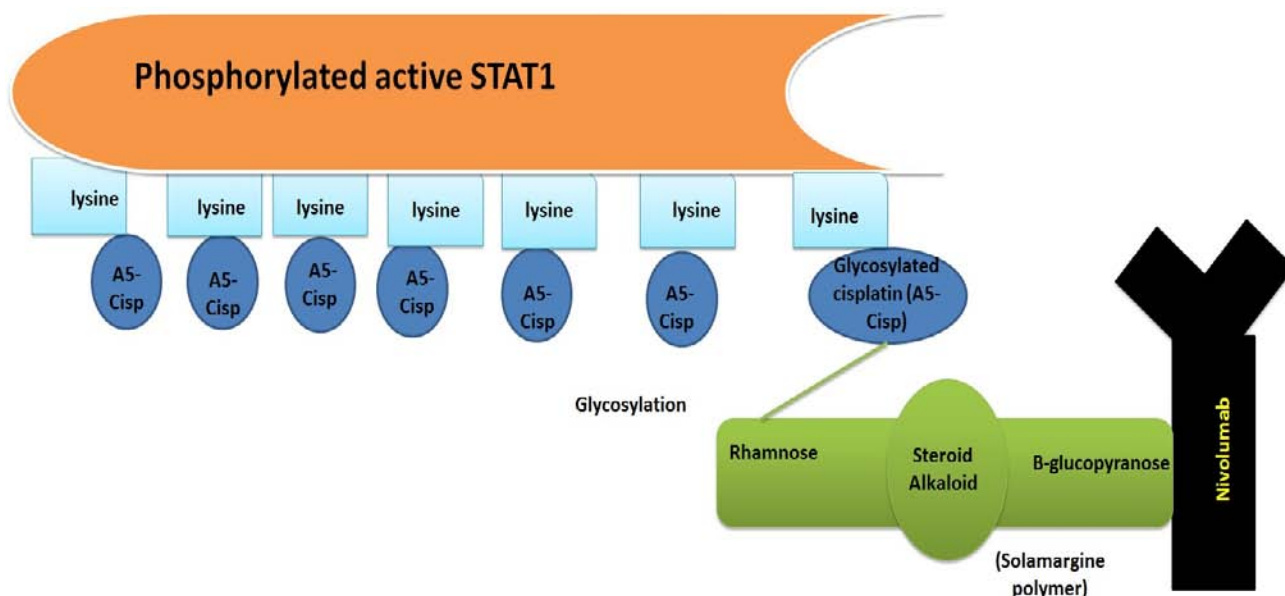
Phosphorylated active STAT1

lysine

lysine

lysine

lysine

lysine

lysine

lysine

A5-Cisp

A5-Cisp

A5-Cisp

A5-Cisp

A5-Cisp

A5-Cisp

Glycosylated cisplatin (A5-Cisp)

Glycosylation

Rhamnose

Steroid Alkaloid

B-glucopyranose

Nivolumab

(Solamargine polymer)